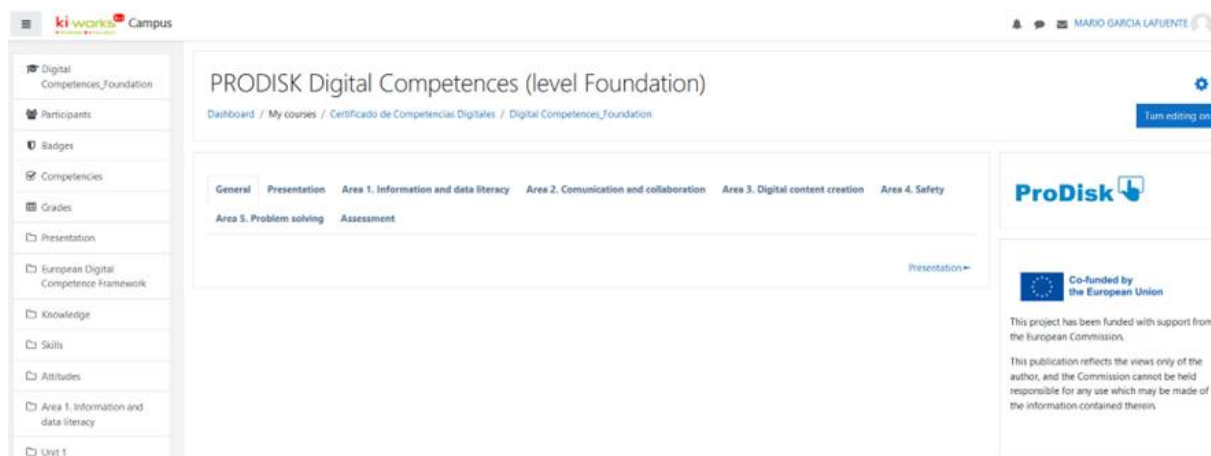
≡ ki-works Campus

MARIO GARCIA LAFUENTE

Digital Competences_Foundation

Participants

Badges

Competencies

Grades

Presentation

European Digital Competence Framework

Knowledge

Skills

Attitudes

Area 1. Information and data literacy

Unit 1

PRODISK Digital Competences (level Foundation)

Dashboard / My courses / Certificado de Competencias Digitales / Digital Competences_Foundation

Turn editing on

General Presentation Area 1. Information and data literacy Area 2. Comunication and collaboration Area 3. Digital content creation Area 4. Safety Area 5. Problem solving Assessment

Presentation►

ProDisk

Co-funded by the European Union

This project has been funded with support from the European Commission.

This publication reflects the views only of the author, and the Commission cannot be held responsible for any use which may be made of the information contained therein.